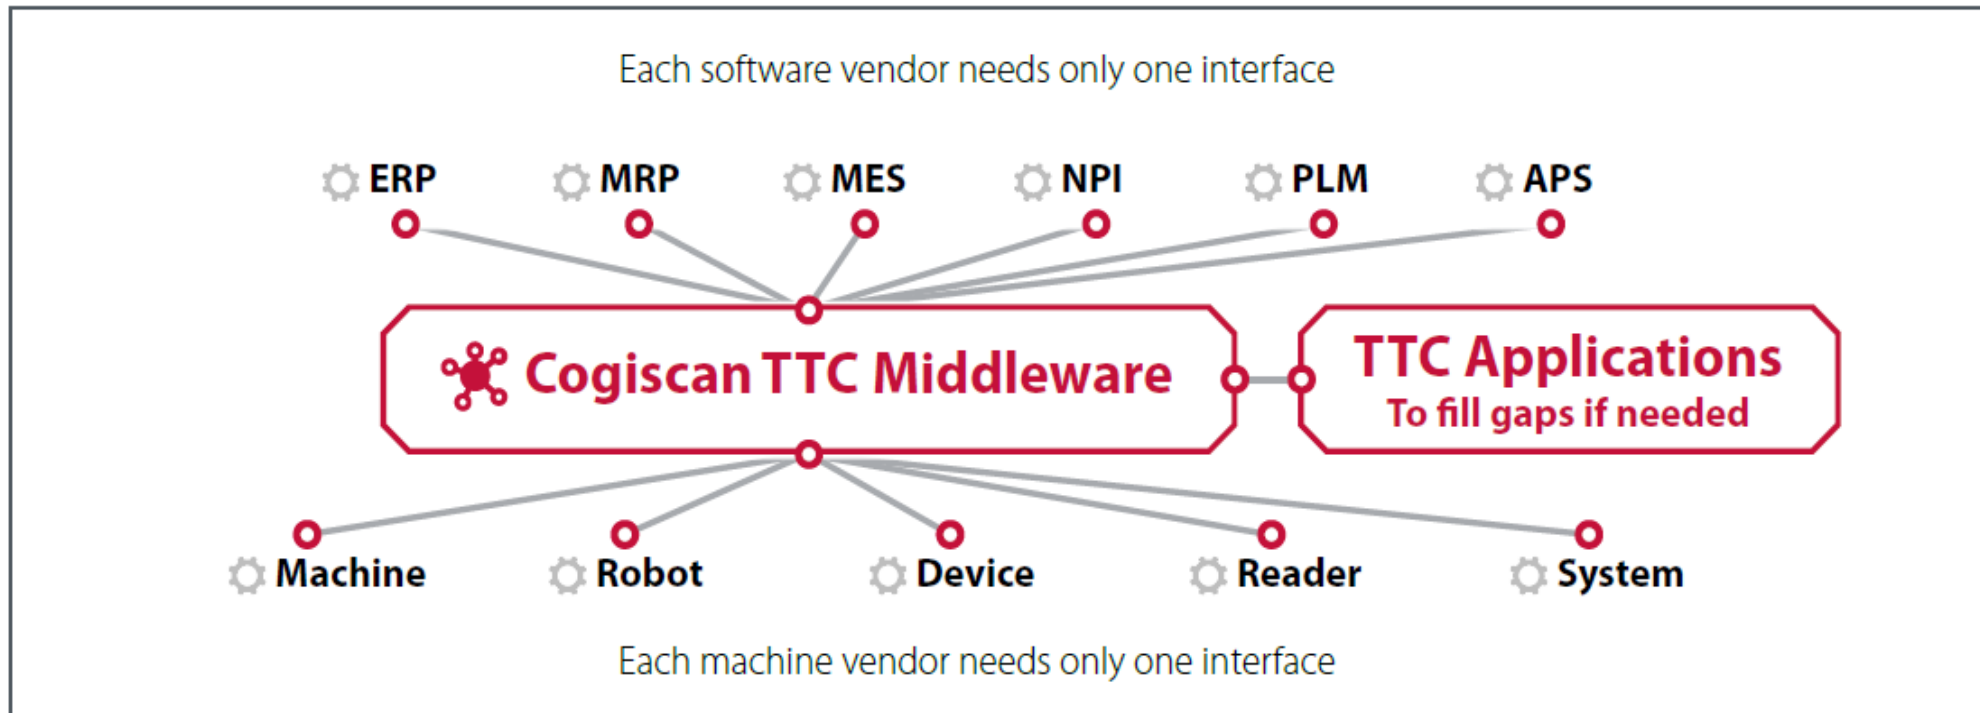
Each software vendor needs only one interface

ERP MRP MES NPI PLM APS

Cogiscan TTC Middleware

TTC Applications
To fill gaps if needed

Machine Robot Device Reader System

Each machine vendor needs only one interface